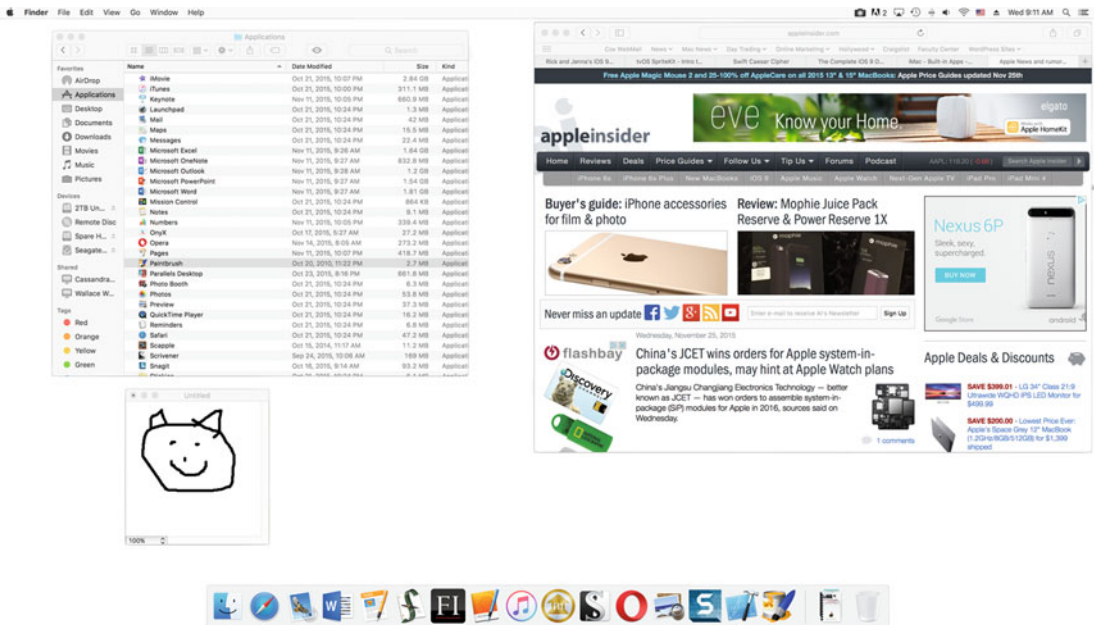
Finder File Edit View Go Window Help

Wed 9:11 AM

Applications

Favorites
AirDrop
Applications
Desktop
Documents
Downloads
Movies
Music
Pictures
Devices
2TB Un...
Remote Disc
Spare H...
Seagate...
Shared
Cassandra...
Wallace W...
Tags
Red
Orange
Yellow
Green

| Name | Date Modified | Size | Kind |
|---|---|---|---|
| iMovie | Oct 21, 2015, 10:07 PM | 2.84 GB | Applicat |
| iTunes | Oct 21, 2015, 10:00 PM | 311.1 MB | Applicat |
| Keynote | Nov 11, 2015, 10:05 PM | 660.9 MB | Applicat |
| Launchpad | Oct 21, 2015, 10:24 PM | 1.3 MB | Applicat |
| Mail | Oct 21, 2015, 10:24 PM | 42 MB | Applicat |
| Maps | Oct 21, 2015, 10:24 PM | 15.5 MB | Applicat |
| Messages | Oct 21, 2015, 10:24 PM | 22.4 MB | Applicat |
| Microsoft Excel | Nov 11, 2015, 9:26 AM | 1.64 GB | Applicat |
| Microsoft OneNote | Nov 11, 2015, 9:27 AM | 832.8 MB | Applicat |
| Microsoft Outlook | Nov 11, 2015, 9:28 AM | 1.2 GB | Applicat |
| Microsoft PowerPoint | Nov 11, 2015, 9:27 AM | 1.54 GB | Applicat |
| Microsoft Word | Nov 11, 2015, 9:27 AM | 1.81 GB | Applicat |
| Mission Control | Oct 21, 2015, 10:24 PM | 864 KB | Applicat |
| Notes | Oct 21, 2015, 10:24 PM | 9.1 MB | Applicat |
| Numbers | Nov 11, 2015, 10:05 PM | 339.4 MB | Applicat |
| OnyX | Oct 17, 2015, 5:27 AM | 27.2 MB | Applicat |
| Opera | Nov 14, 2015, 8:05 AM | 273.2 MB | Applicat |
| Pages | Nov 11, 2015, 10:07 PM | 418.7 MB | Applicat |
| Paintbrush | Oct 20, 2010, 11:22 PM | 2.7 MB | Applicat |
| Parallels Desktop | Oct 23, 2015, 8:16 PM | 661.8 MB | Applicat |
| Photo Booth | Oct 21, 2015, 10:24 PM | 6.3 MB | Applicat |
| Photos | Oct 21, 2015, 10:24 PM | 53.8 MB | Applicat |
| Preview | Oct 21, 2015, 10:24 PM | 37.3 MB | Applicat |
| QuickTime Player | Oct 21, 2015, 10:24 PM | 16.2 MB | Applicat |
| Reminders | Oct 21, 2015, 10:24 PM | 6.6 MB | Applicat |
| Safari | Oct 21, 2015, 10:24 PM | 47.2 MB | Applicat |
| Scapple | Oct 16, 2014, 11:17 AM | 11.2 MB | Applicat |
| Scrivener | Sep 24, 2015, 10:06 AM | 169 MB | Applicat |
| Snagit | Oct 16, 2015, 9:14 AM | 93.2 MB | Applicat |

Untitled
100%

appleinsider.com
Rick and Jenna's iOS 9... | tvOS SpriteKit - Intro t... | Swift Caesar Cipher | The Complete iOS 9 D... | iMac - Built-in Apps -... | Apple News and rumor...
Free Apple Magic Mouse 2 and 25-100% off AppleCare on all 2015 13" & 15" MacBooks: Apple Price Guides updated Nov 25th
appleinsider
eve Know your Home. elgato
Home Reviews Deals Price Guides Follow Us Tip Us Forums Podcast
iPhone 6s | iPhone 6s Plus | New MacBooks | iOS 9 | Apple Music | Apple Watch | Next-Gen Apple TV | iPad Pro | iPad Mini 4
Buyer's guide: iPhone accessories for film & photo
Review: Mophie Juice Pack Reserve & Power Reserve 1X
Nexus 6P
Sleek, sexy, supercharged.
BUY NOW
Never miss an update
Sign Up
Wednesday, November 25, 2015
flashbay
China's JCET wins orders for Apple system-in-package modules, may hint at Apple Watch plans
China's Jiangsu Changjiang Electronics Technology — better known as JCET — has won orders to assemble system-in-package (SiP) modules for Apple in 2016, sources said on Wednesday.
1 comments
Apple Deals & Discounts
SAVE $399.01 - LG 34" Class 21:9 Ultrawide WQHD IPS LED Monitor $499.99
SAVE $200.00 - Lowest Price Ever: Apple's Space Grey 12" MacBook (1.2GHz/8GB/512GB) for $1,399 shipped